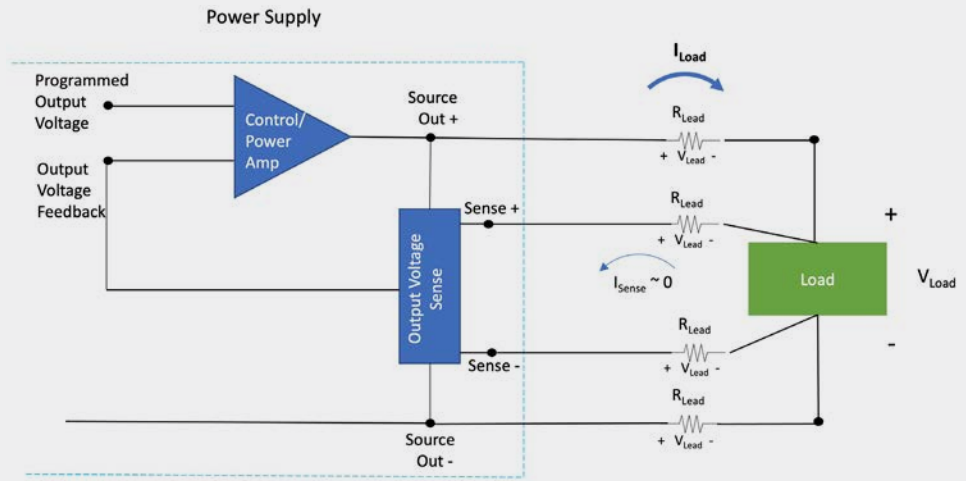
Power Supply

Programmed Output Voltage

Output Voltage Feedback

Control/ Power Amp

Source Out +

$I_{Load}$

$R_{Lead}$

+ $V_{Lead}$ -

Sense +

$R_{Lead}$

+ $V_{Lead}$ -

+

Output Voltage Sense

$I_{Sense} \sim 0$

Load

$V_{Load}$

$R_{Lead}$

Sense -

+ $V_{Lead}$ -

-

$R_{Lead}$

+ $V_{Lead}$ -

Source Out -